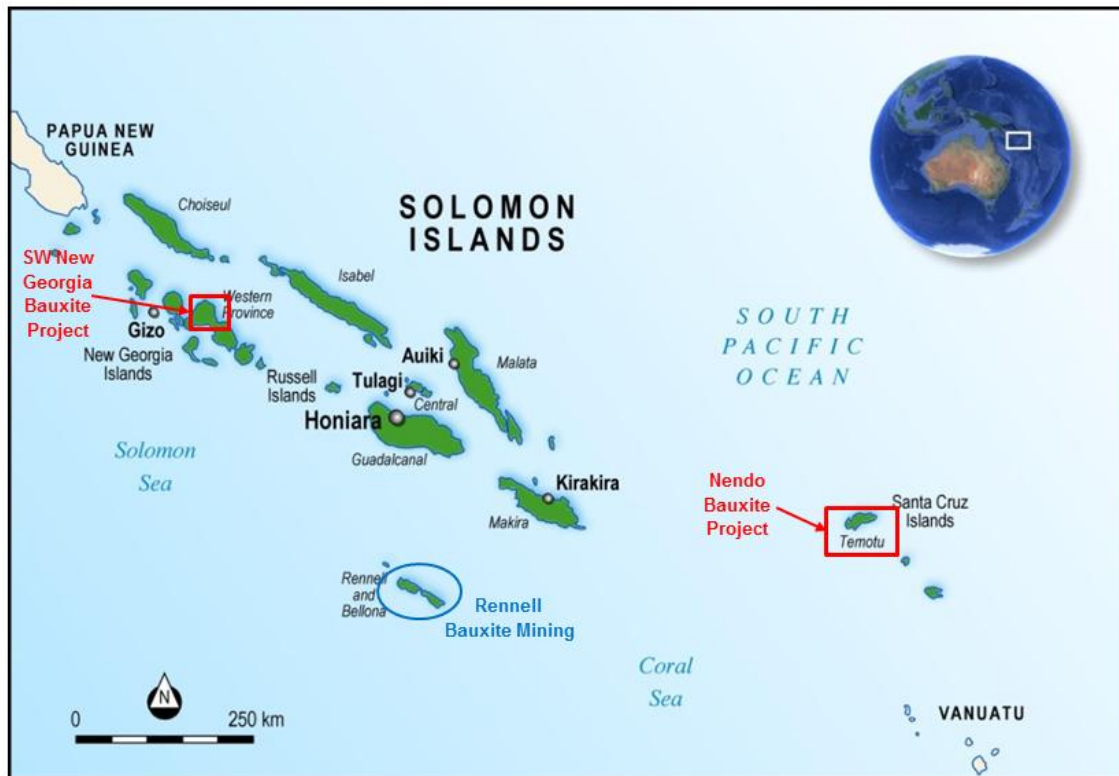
PAPUA NEW GUINEA

SOLOMON ISLANDS

Choiseul

SW New Georgia Bauxite Project

Western Province

Isabel

Gizo

New Georgia Islands

Russell Islands

Auiki

Malata

Tulagi

Central

Honiara

Guadalcanal

Solomon Sea

SOUTH PACIFIC OCEAN

Kirakira

Makira

Nendo Bauxite Project

Santa Cruz Islands

Temotu

Rennell and Bellona

Rennell Bauxite Mining

Coral Sea

N

0

250 km

VANUATU